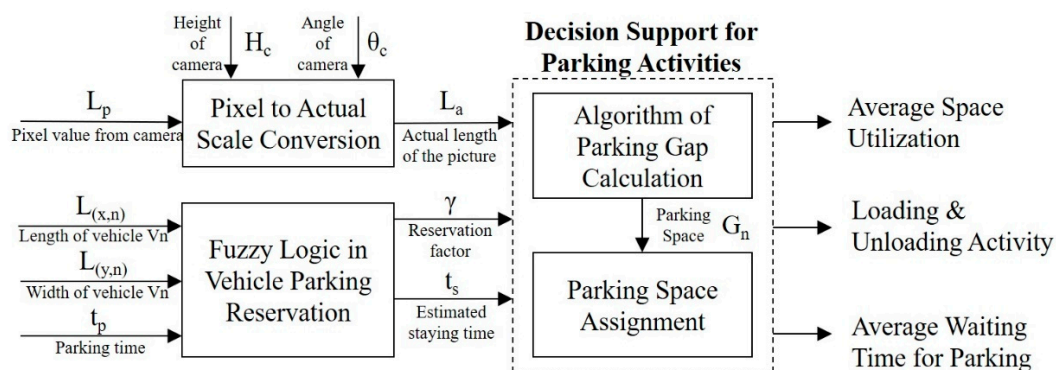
Height of camera $H_c$

Angle of camera $\theta_c$

Decision Support for Parking Activities

$L_p$
Pixel value from camera

Pixel to Actual Scale Conversion

$L_a$
Actual length of the picture

Algorithm of Parking Gap Calculation

Average Space Utilization

$L_{(x,n)}$
Length of vehicle Vn

$L_{(y,n)}$
Width of vehicle Vn

$t_p$
Parking time

Fuzzy Logic in Vehicle Parking Reservation

$\gamma$
Reservation factor

$t_s$
Estimated staying time

Parking Space $G_n$

Parking Space Assignment

Loading & Unloading Activity

Average Waiting Time for Parking